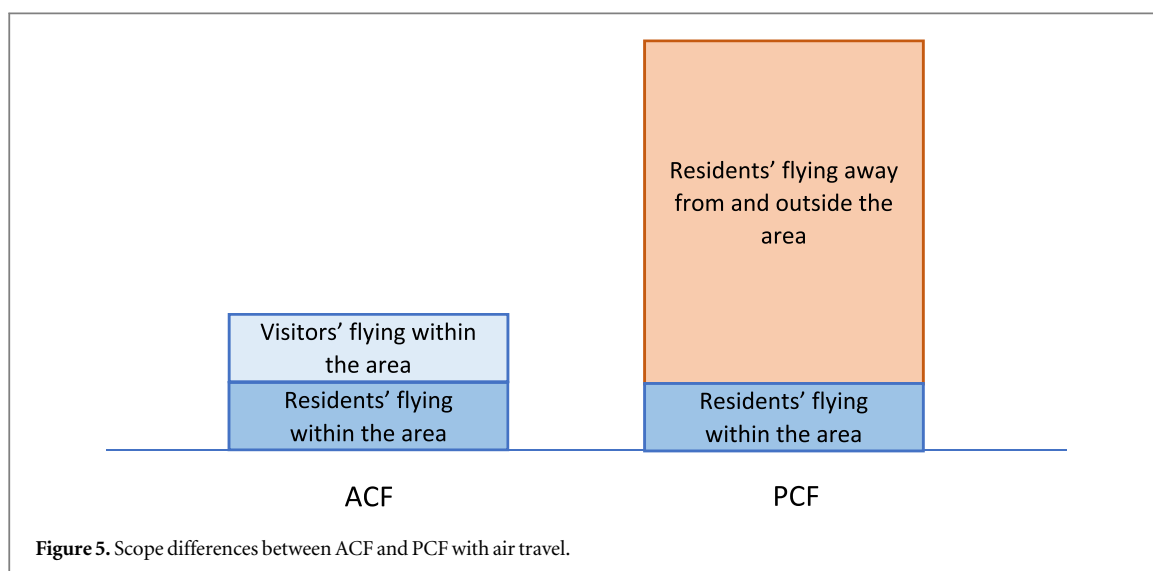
Visitors' flying within the area

Residents' flying within the area

Residents' flying away from and outside the area

Residents' flying within the area

ACF

PCF

**Figure 5.** Scope differences between ACF and PCF with air travel.